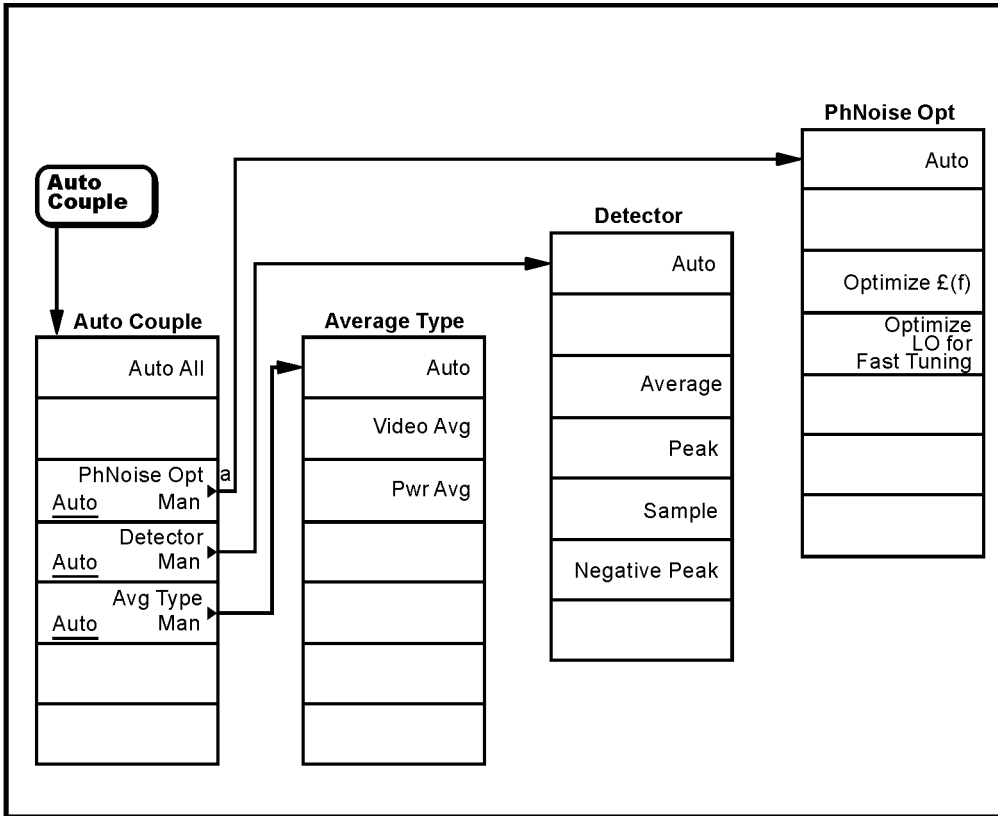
Auto Couple

Auto Couple

Auto All

PhNoise Opt
Auto Man
a

Detector
Auto Man

Avg Type
Auto Man

Average Type

Auto

Video Avg

Pwr Avg

Detector

Auto

Average

Peak

Sample

Negative Peak

PhNoise Opt

Auto

Optimize £(f)

Optimize LO for Fast Tuning